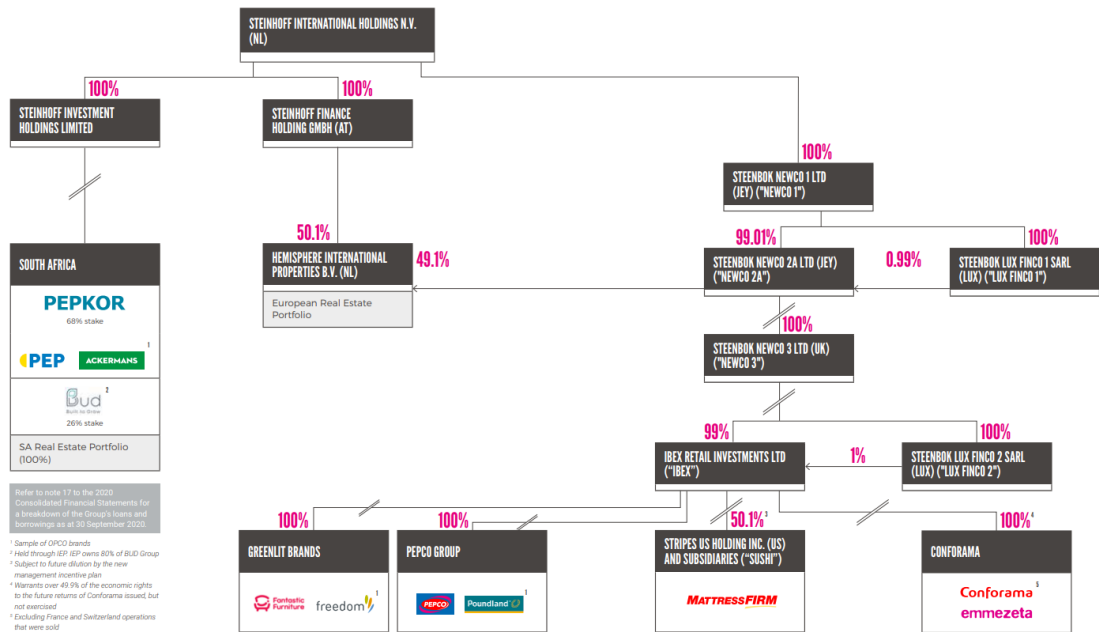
STEINHOFF INTERNATIONAL HOLDINGS N.V. (NL)

100%

STEINHOFF INVESTMENT HOLDINGS LIMITED

100%

STEINHOFF FINANCE HOLDING GMBH (AT)

100%

STEENBOK NEWCO 1 LTD (JEY) ("NEWCO 1")

SOUTH AFRICA

PEPKOR
68% stake

PEP ACKERMANS 1

Bud 2
Built to Grow
26% stake

SA Real Estate Portfolio (100%)

50.1%

HEMISPHERE INTERNATIONAL PROPERTIES B.V. (NL)

49.1%

European Real Estate Portfolio

99.01%

STEENBOK NEWCO 2A LTD (JEY) ("NEWCO 2A")

0.99%

100%

STEENBOK LUX FINCO 1 SARL (LUX) ("LUX FINCO 1")

100%

STEENBOK NEWCO 3 LTD (UK) ("NEWCO 3")

99%

IBEX RETAIL INVESTMENTS LTD ("IBEX")

1%

100%

STEENBOK LUX FINCO 2 SARL (LUX) ("LUX FINCO 2")

Refer to note 17 to the 2020 Consolidated Financial Statements for a breakdown of the Group's loans and borrowings as at 30 September 2020.

¹ Sample of OPCO brands
² Held through IEP. IEP owns 80% of BUD Group
³ Subject to future dilution by the new management incentive plan
⁴ Warrants over 49.9% of the economic rights to the future returns of Conforama issued, but not exercised
⁵ Excluding France and Switzerland operations that were sold

100%

GREENLIT BRANDS

Fantastic Furniture freedom 1

100%

PEPCO GROUP

PEPCO Poundland 1

50.1% 3

STRIPES US HOLDING INC. (US) AND SUBSIDIARIES ("SUSHI")

MATTRESS FIRM

100% 4

CONFORAMA

Conforama 5
emmezeta